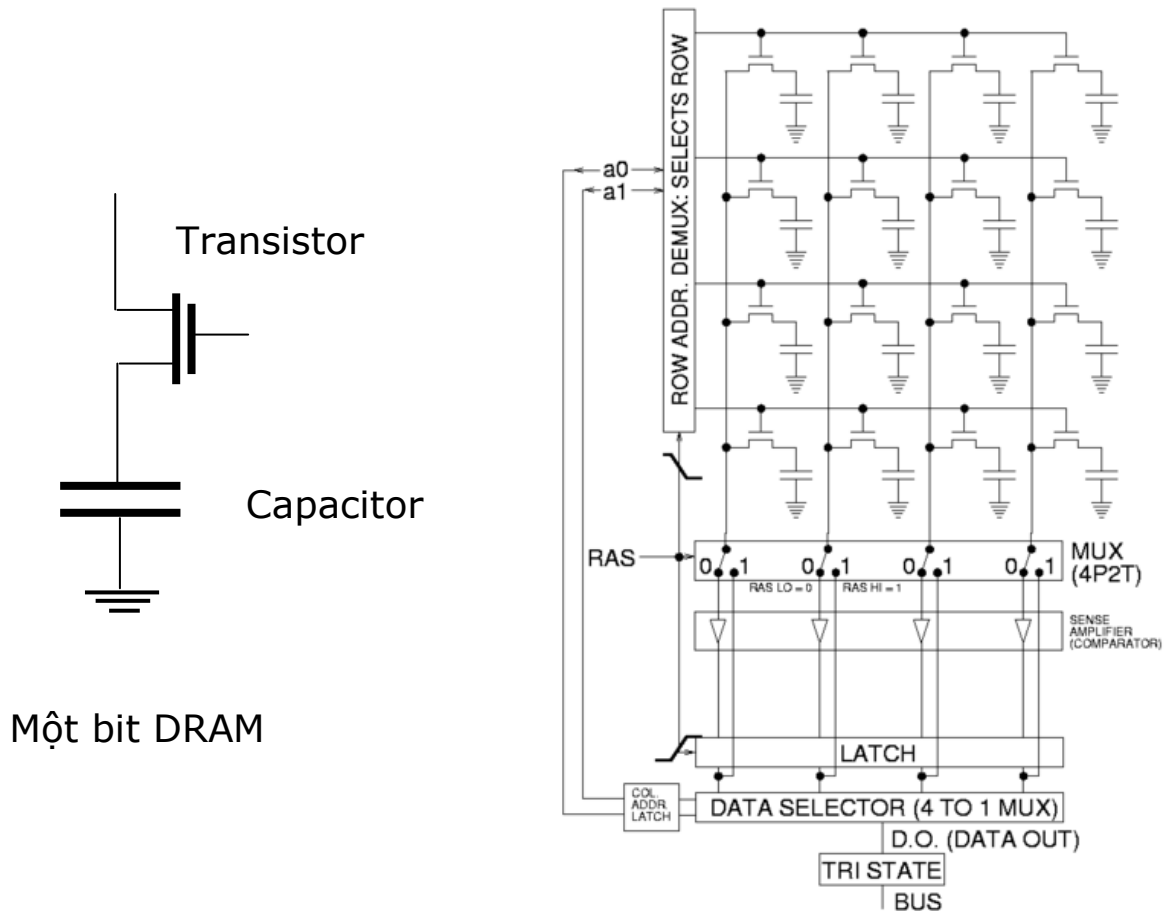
Transistor

Capacitor

Một bit DRAM

ROW ADDR. DEMUX: SELECTS ROW

a0

a1

RAS

0 1 0 1 0 1 0 1

MUX (4P2T)

RAS LO = 0 RAS HI = 1

SENSE AMPLIFIER (COMPARATOR)

LATCH

COL. ADDR. LATCH

DATA SELECTOR (4 TO 1 MUX)

D.O. (DATA OUT)

TRI STATE

BUS